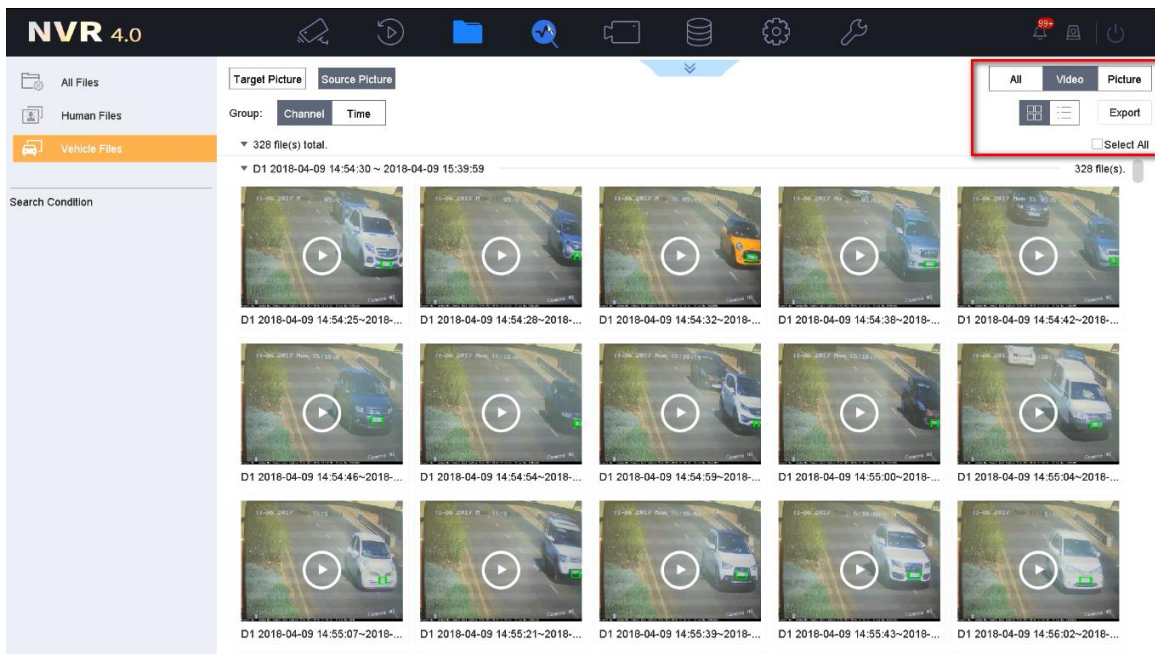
NVR 4.0

99+

All Files
Human Files
Vehicle Files

Search Condition

Target Picture Source Picture

Group: Channel Time

▼ 328 file(s) total.

All Video Picture

Export

Select All

▼ D1 2018-04-09 14:54:30 ~ 2018-04-09 15:39:59

328 file(s).

D1 2018-04-09 14:54:25~2018-...
D1 2018-04-09 14:54:28~2018-...
D1 2018-04-09 14:54:32~2018-...
D1 2018-04-09 14:54:38~2018-...
D1 2018-04-09 14:54:42~2018-...
D1 2018-04-09 14:54:46~2018-...
D1 2018-04-09 14:54:54~2018-...
D1 2018-04-09 14:54:59~2018-...
D1 2018-04-09 14:55:00~2018-...
D1 2018-04-09 14:55:04~2018-...
D1 2018-04-09 14:55:07~2018-...
D1 2018-04-09 14:55:21~2018-...
D1 2018-04-09 14:55:39~2018-...
D1 2018-04-09 14:55:43~2018-...
D1 2018-04-09 14:56:02~2018-...